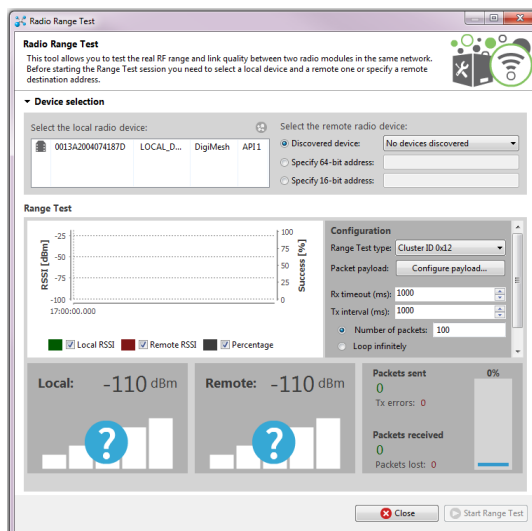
Radio Range Test

Radio Range Test

This tool allows you to test the real RF range and link quality between two radio modules in the same network. Before starting the Range Test session you need to select a local device and a remote one or specify a remote destination address.

Device selection

Select the local radio device:

| 0013A2004074187D | LOCAL_D... | DigiMesh | API1 |
|---|---|---|---|

Select the remote radio device:

Discovered device: No devices discovered

Specify 64-bit address:

Specify 16-bit address:

Range Test

RSSI [dBm]

-25
-50
-75
-100

17:00:00.000

Success [%]

100
75
50
25
0

Local RSSI   Remote RSSI   Percentage

Configuration

Range Test type: Cluster ID 0x12

Packet payload: Configure payload...

Rx timeout (ms): 1000

Tx interval (ms): 1000

Number of packets: 100

Loop infinitely

Local: -110 dBm

Remote: -110 dBm

Packets sent
0
Tx errors: 0

0%

Packets received
0
Packets lost: 0

Close

Start Range Test